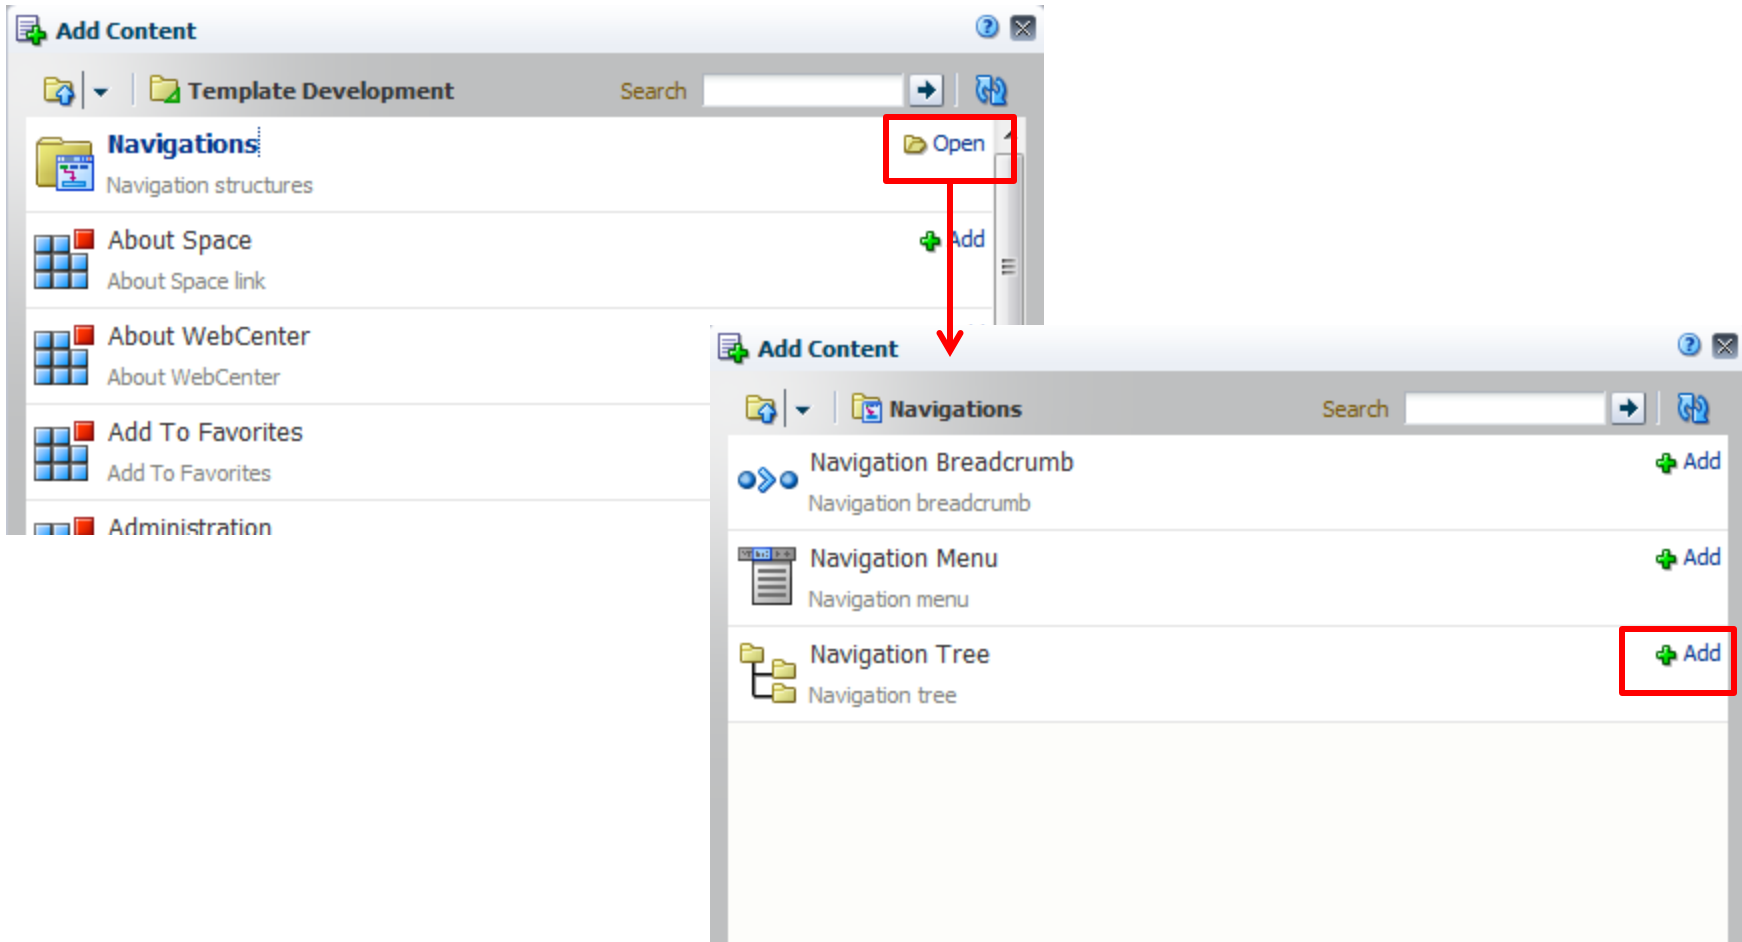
Add Content

Template Development

Search

Navigations

Navigation structures

Open

About Space

About Space link

Add

About WebCenter

About WebCenter

Add To Favorites

Add To Favorites

Administration

Add Content

Navigations

Search

Navigation Breadcrumb

Navigation breadcrumb

Add

Navigation Menu

Navigation menu

Add

Navigation Tree

Navigation tree

Add